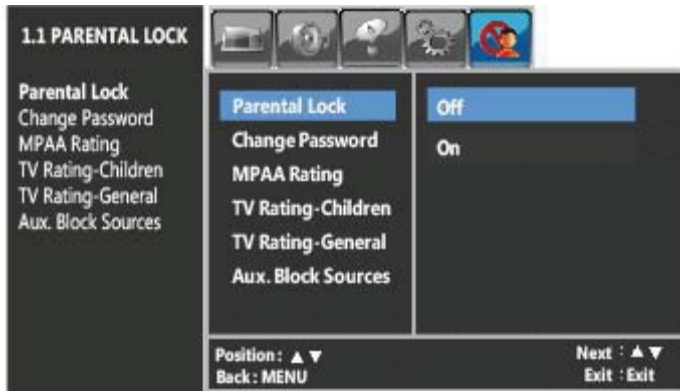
1.1 PARENTAL LOCK

Parental Lock
Change Password
MPAA Rating
TV Rating-Children
TV Rating-General
Aux. Block Sources

Parental Lock
Change Password
MPAA Rating
TV Rating-Children
TV Rating-General
Aux. Block Sources

Off
On

Position: ▲▼
Back: MENU

Next : ▲▼
Exit : Exit